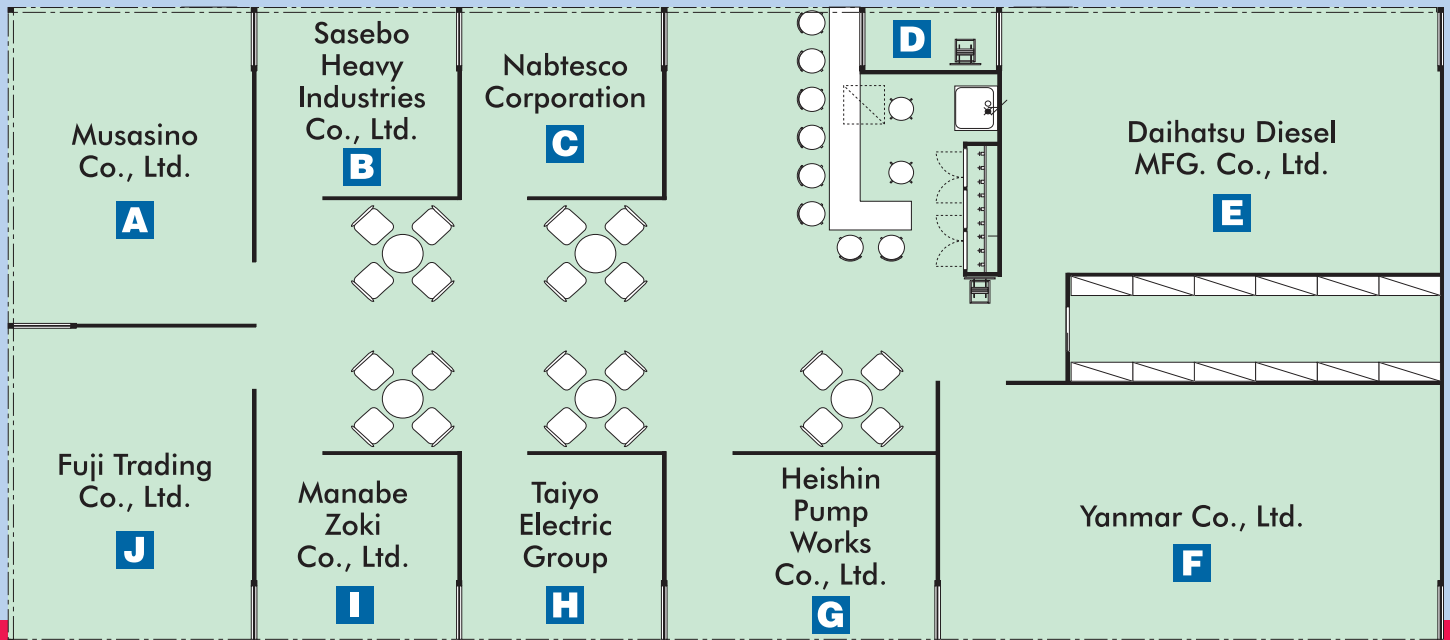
Sasebo Heavy Industries Co., Ltd.
B

Nabtesco Corporation
C

D

Musasino Co., Ltd.
A

Daihatsu Diesel MFG. Co., Ltd.
E

Fuji Trading Co., Ltd.
J

Manabe Zoki Co., Ltd.
I

Taiyo Electric Group
H

Heishin Pump Works Co., Ltd.
G

Yanmar Co., Ltd.
F